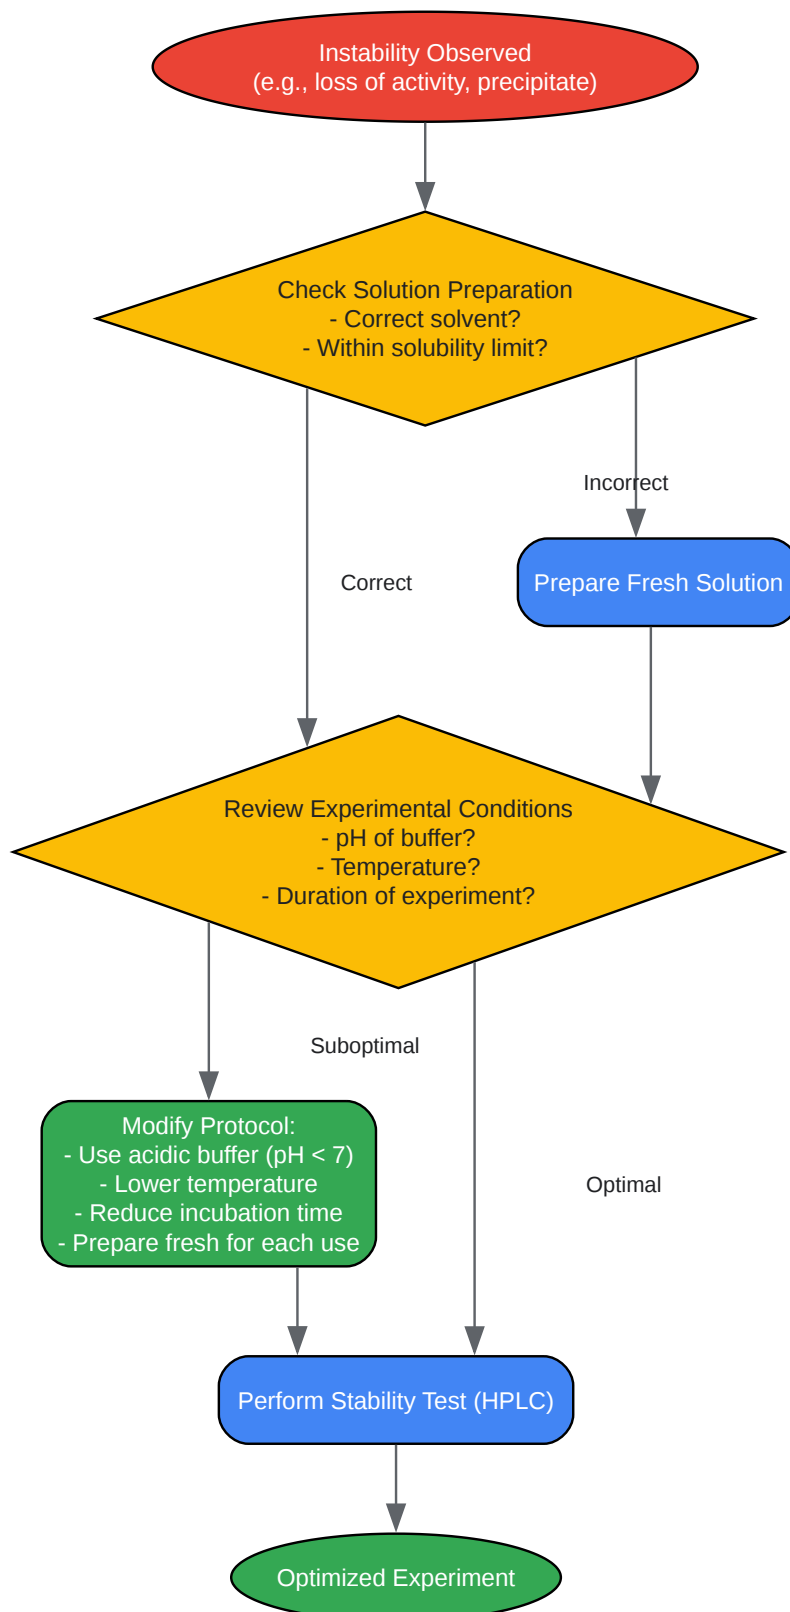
Instability Observed
(e.g., loss of activity, precipitate)

Check Solution Preparation
- Correct solvent?
- Within solubility limit?

Incorrect

Correct

Prepare Fresh Solution

Review Experimental Conditions
- pH of buffer?
- Temperature?
- Duration of experiment?

Suboptimal

Modify Protocol:
- Use acidic buffer (pH < 7)
- Lower temperature
- Reduce incubation time
- Prepare fresh for each use

Optimal

Perform Stability Test (HPLC)

Optimized Experiment